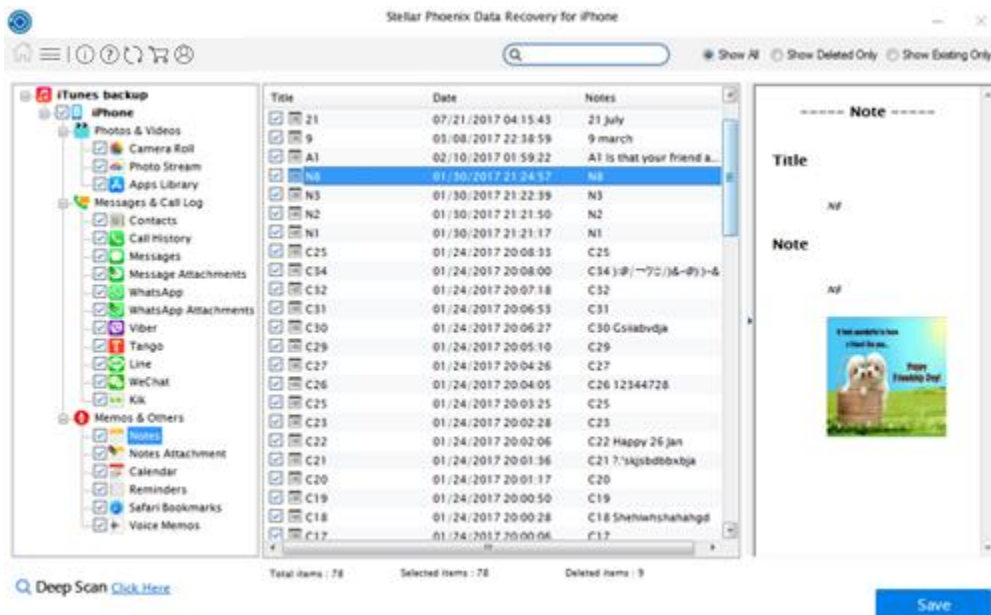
Stellar Phoenix Data Recovery for iPhone

Show All  Show Deleted Only  Show Existing Only

iTunes backup
iPhone
Photos & Videos
Camera Roll
Photo Stream
Apps Library
Messages & Call Log
Contacts
Call History
Messages
Message Attachments
WhatsApp
WhatsApp Attachments
Viber
Tango
Line
WeChat
Kik
Memos & Others
Notes
Notes Attachment
Calendar
Reminders
Safari Bookmarks
Voice Memos

| Title | Date | Notes |
|---|---|---|
| 21 | 07/21/2017 04:15:43 | 21 July |
| 9 | 03/08/2017 22:38:59 | 9 march |
| A1 | 02/10/2017 01:59:22 | A1 Is that your friend a... |
| N8 | 01/30/2017 21:24:57 | N8 |
| N3 | 01/30/2017 21:22:39 | N3 |
| N2 | 01/30/2017 21:21:50 | N2 |
| N1 | 01/30/2017 21:21:17 | N1 |
| C25 | 01/24/2017 20:08:33 | C25 |
| C34 | 01/24/2017 20:08:00 | C34 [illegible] |
| C32 | 01/24/2017 20:07:18 | C32 |
| C31 | 01/24/2017 20:06:53 | C31 |
| C30 | 01/24/2017 20:06:27 | C30 Gsilabvdja |
| C29 | 01/24/2017 20:05:10 | C29 |
| C27 | 01/24/2017 20:04:26 | C27 |
| C26 | 01/24/2017 20:04:05 | C26 12344728 |
| C25 | 01/24/2017 20:03:25 | C25 |
| C23 | 01/24/2017 20:02:28 | C23 |
| C22 | 01/24/2017 20:02:06 | C22 Happy 26 jan |
| C21 | 01/24/2017 20:01:36 | C21 ?:'skjsbdbbxbja |
| C20 | 01/24/2017 20:01:17 | C20 |
| C19 | 01/24/2017 20:00:50 | C19 |
| C18 | 01/24/2017 20:00:28 | C18 Shehiwnshahahgd |
| C17 | 01/24/2017 20:00:06 | C17 |

------ Note ------
Title
N8
Note
N8
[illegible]
Happy Friendship Day!

Q Deep Scan Click Here
Total items : 78
Selected items : 78
Deleted items : 9
Save